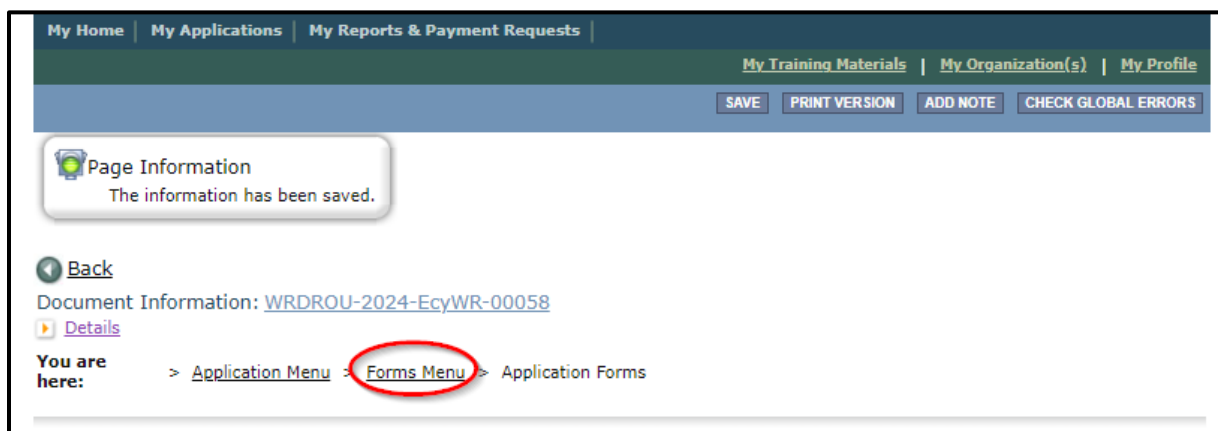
My Home | My Applications | My Reports & Payment Requests

My Training Materials | My Organization(s) | My Profile

SAVE PRINT VERSION ADD NOTE CHECK GLOBAL ERRORS

Page Information
The information has been saved.

Back

Document Information: WRDROU-2024-EcyWR-00058

Details

You are here: > Application Menu > Forms Menu > Application Forms